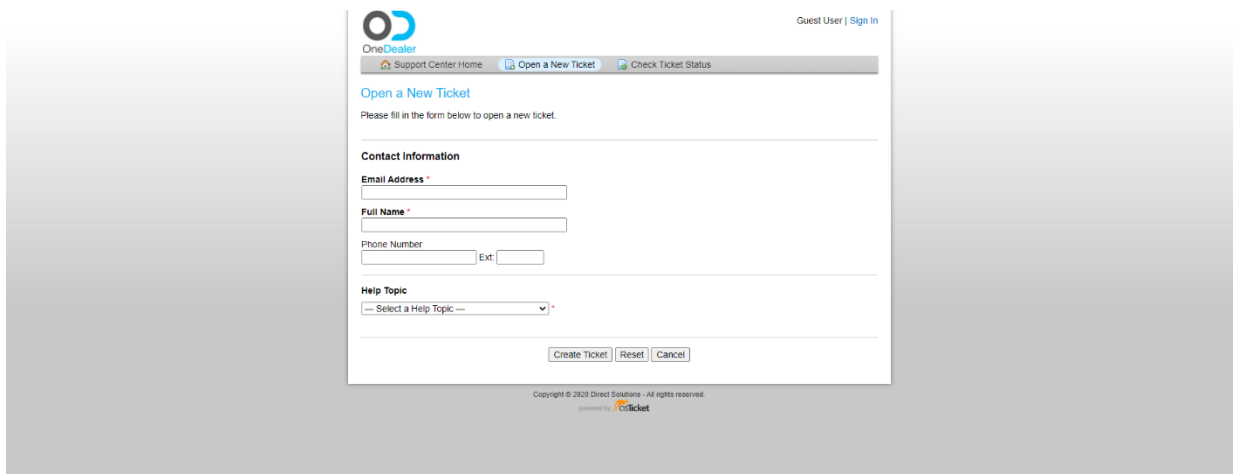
OD
OneDealer

Guest User | Sign In

Support Center Home | Open a New Ticket | Check Ticket Status

Open a New Ticket

Please fill in the form below to open a new ticket.

Contact Information

Email Address *

Full Name *

Phone Number

Ext:

Help Topic

— Select a Help Topic — *

Create Ticket | Reset | Cancel

Copyright © 2020 Direct Solutions - All rights reserved.

powered by osTicket